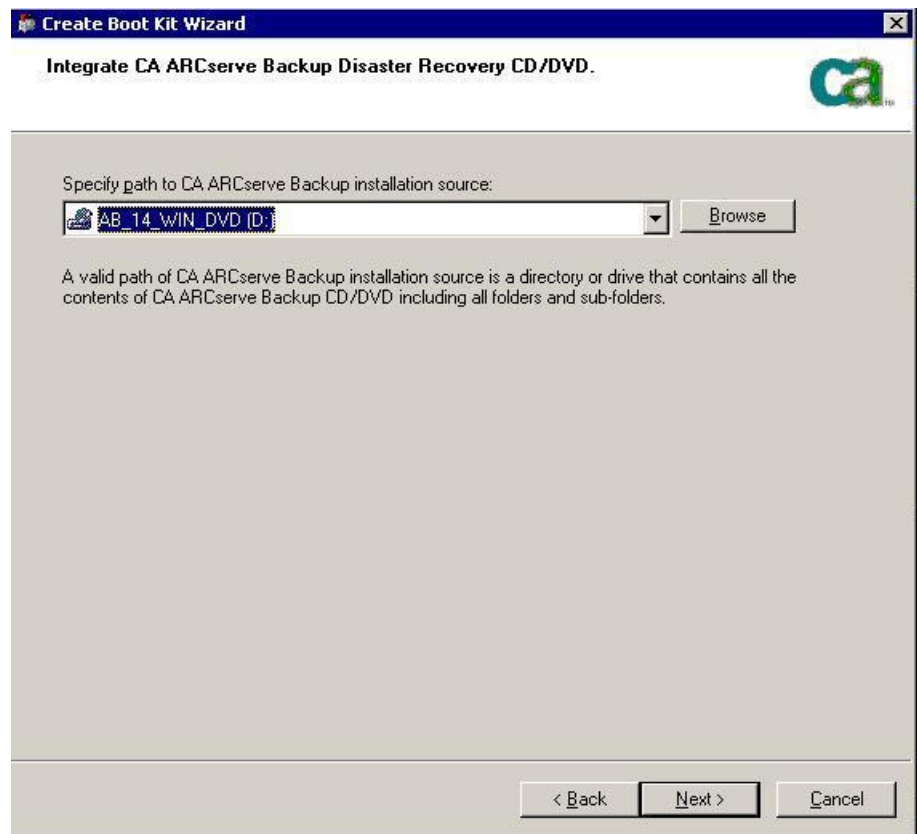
Create Boot Kit Wizard

Integrate CA ARCserve Backup Disaster Recovery CD/DVD.

ca

Specify path to CA ARCserve Backup installation source:

AB_14_WIN_DVD (D:)

Browse

A valid path of CA ARCserve Backup installation source is a directory or drive that contains all the contents of CA ARCserve Backup CD/DVD including all folders and sub-folders.

< Back

Next >

Cancel